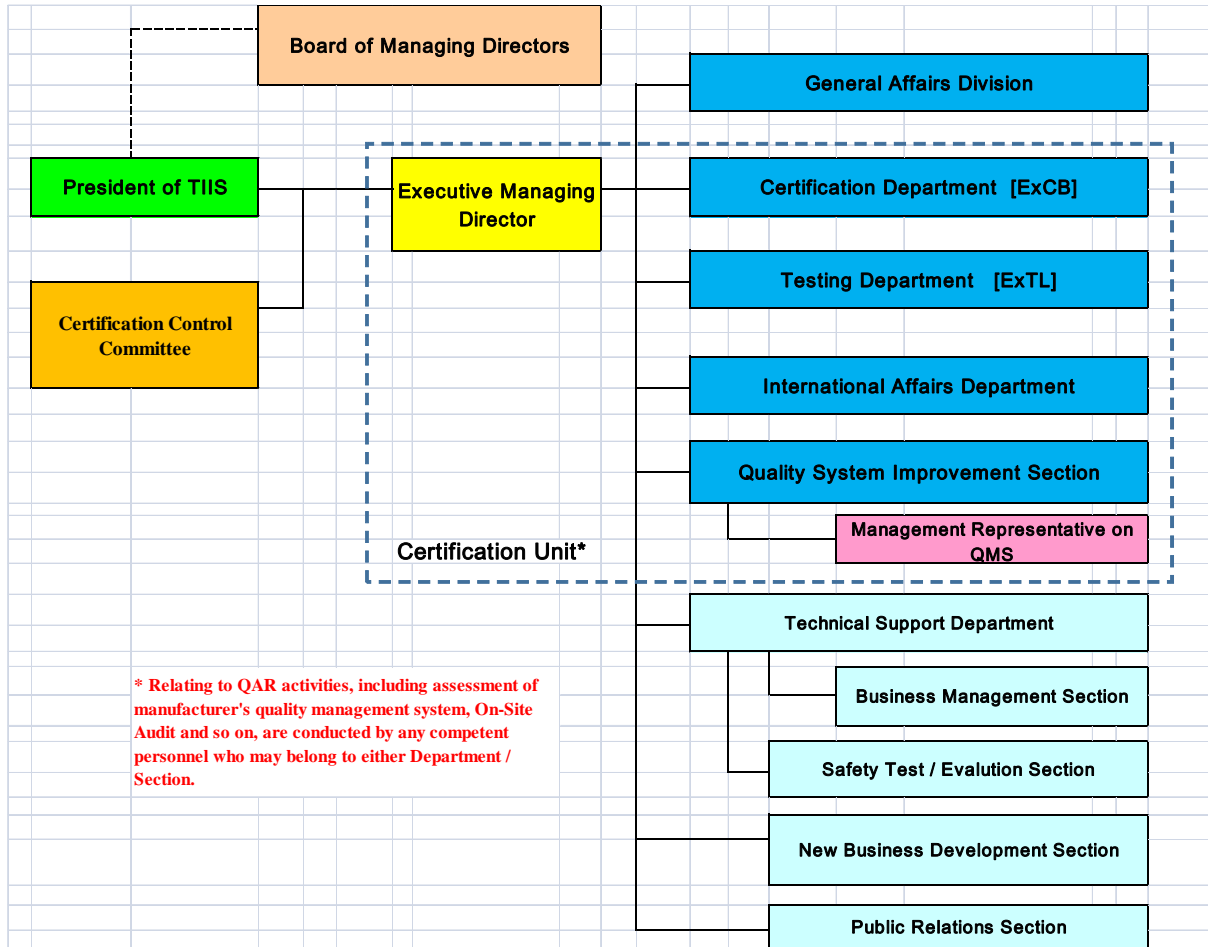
Board of Managing Directors

President of TIIS

Certification Control Committee

Executive Managing Director

General Affairs Division

Certification Department [ExCB]

Testing Department [ExTL]

International Affairs Department

Quality System Improvement Section

Management Representative on QMS

Certification Unit*

Technical Support Department

Business Management Section

Safety Test / Evalution Section

New Business Development Section

Public Relations Section

* Relating to QAR activities, including assessment of manufacturer's quality management system, On-Site Audit and so on, are conducted by any competent personnel who may belong to either Department / Section.